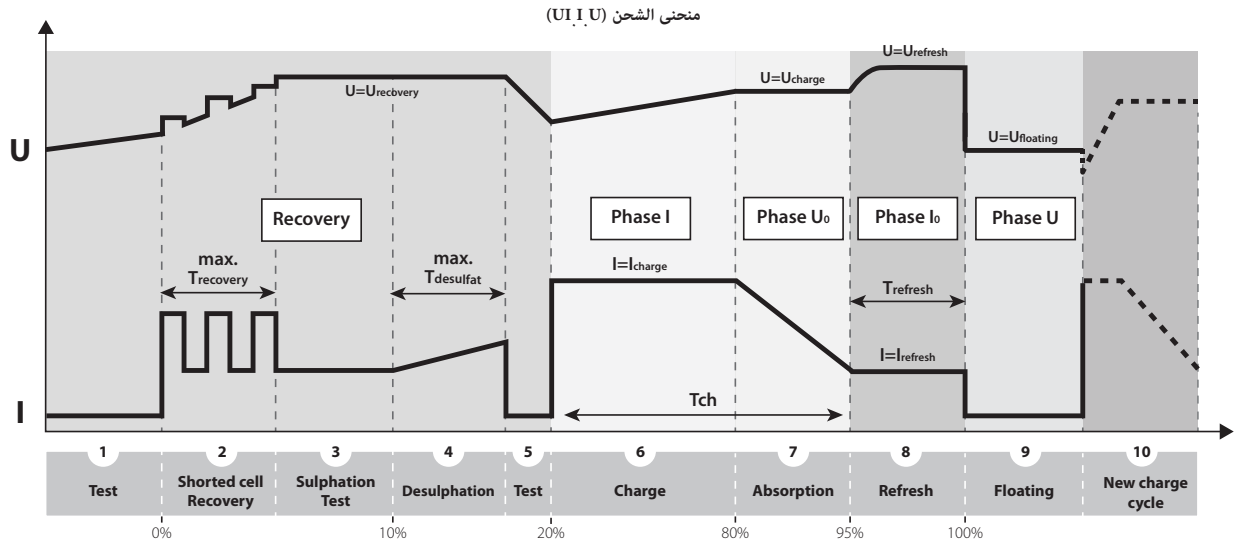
منحنى الشحن $(UI_0I_0U)$

U

I

$U=U_{recovery}$

$U=U_{charge}$

$U=U_{refresh}$

$U=U_{floating}$

Recovery

Phase I

Phase $U_0$

Phase $I_0$

Phase U

max. $T_{recovery}$

max. $T_{desulfat}$

$I=I_{charge}$

$T_{refresh}$

$I=I_{refresh}$

Tch

1 Test

2 Shorted cell Recovery

3 Sulphation Test

4 Desulphation

5 Test

6 Charge

7 Absorption

8 Refresh

9 Floating

10 New charge cycle

0%

10%

20%

80%

95%

100%